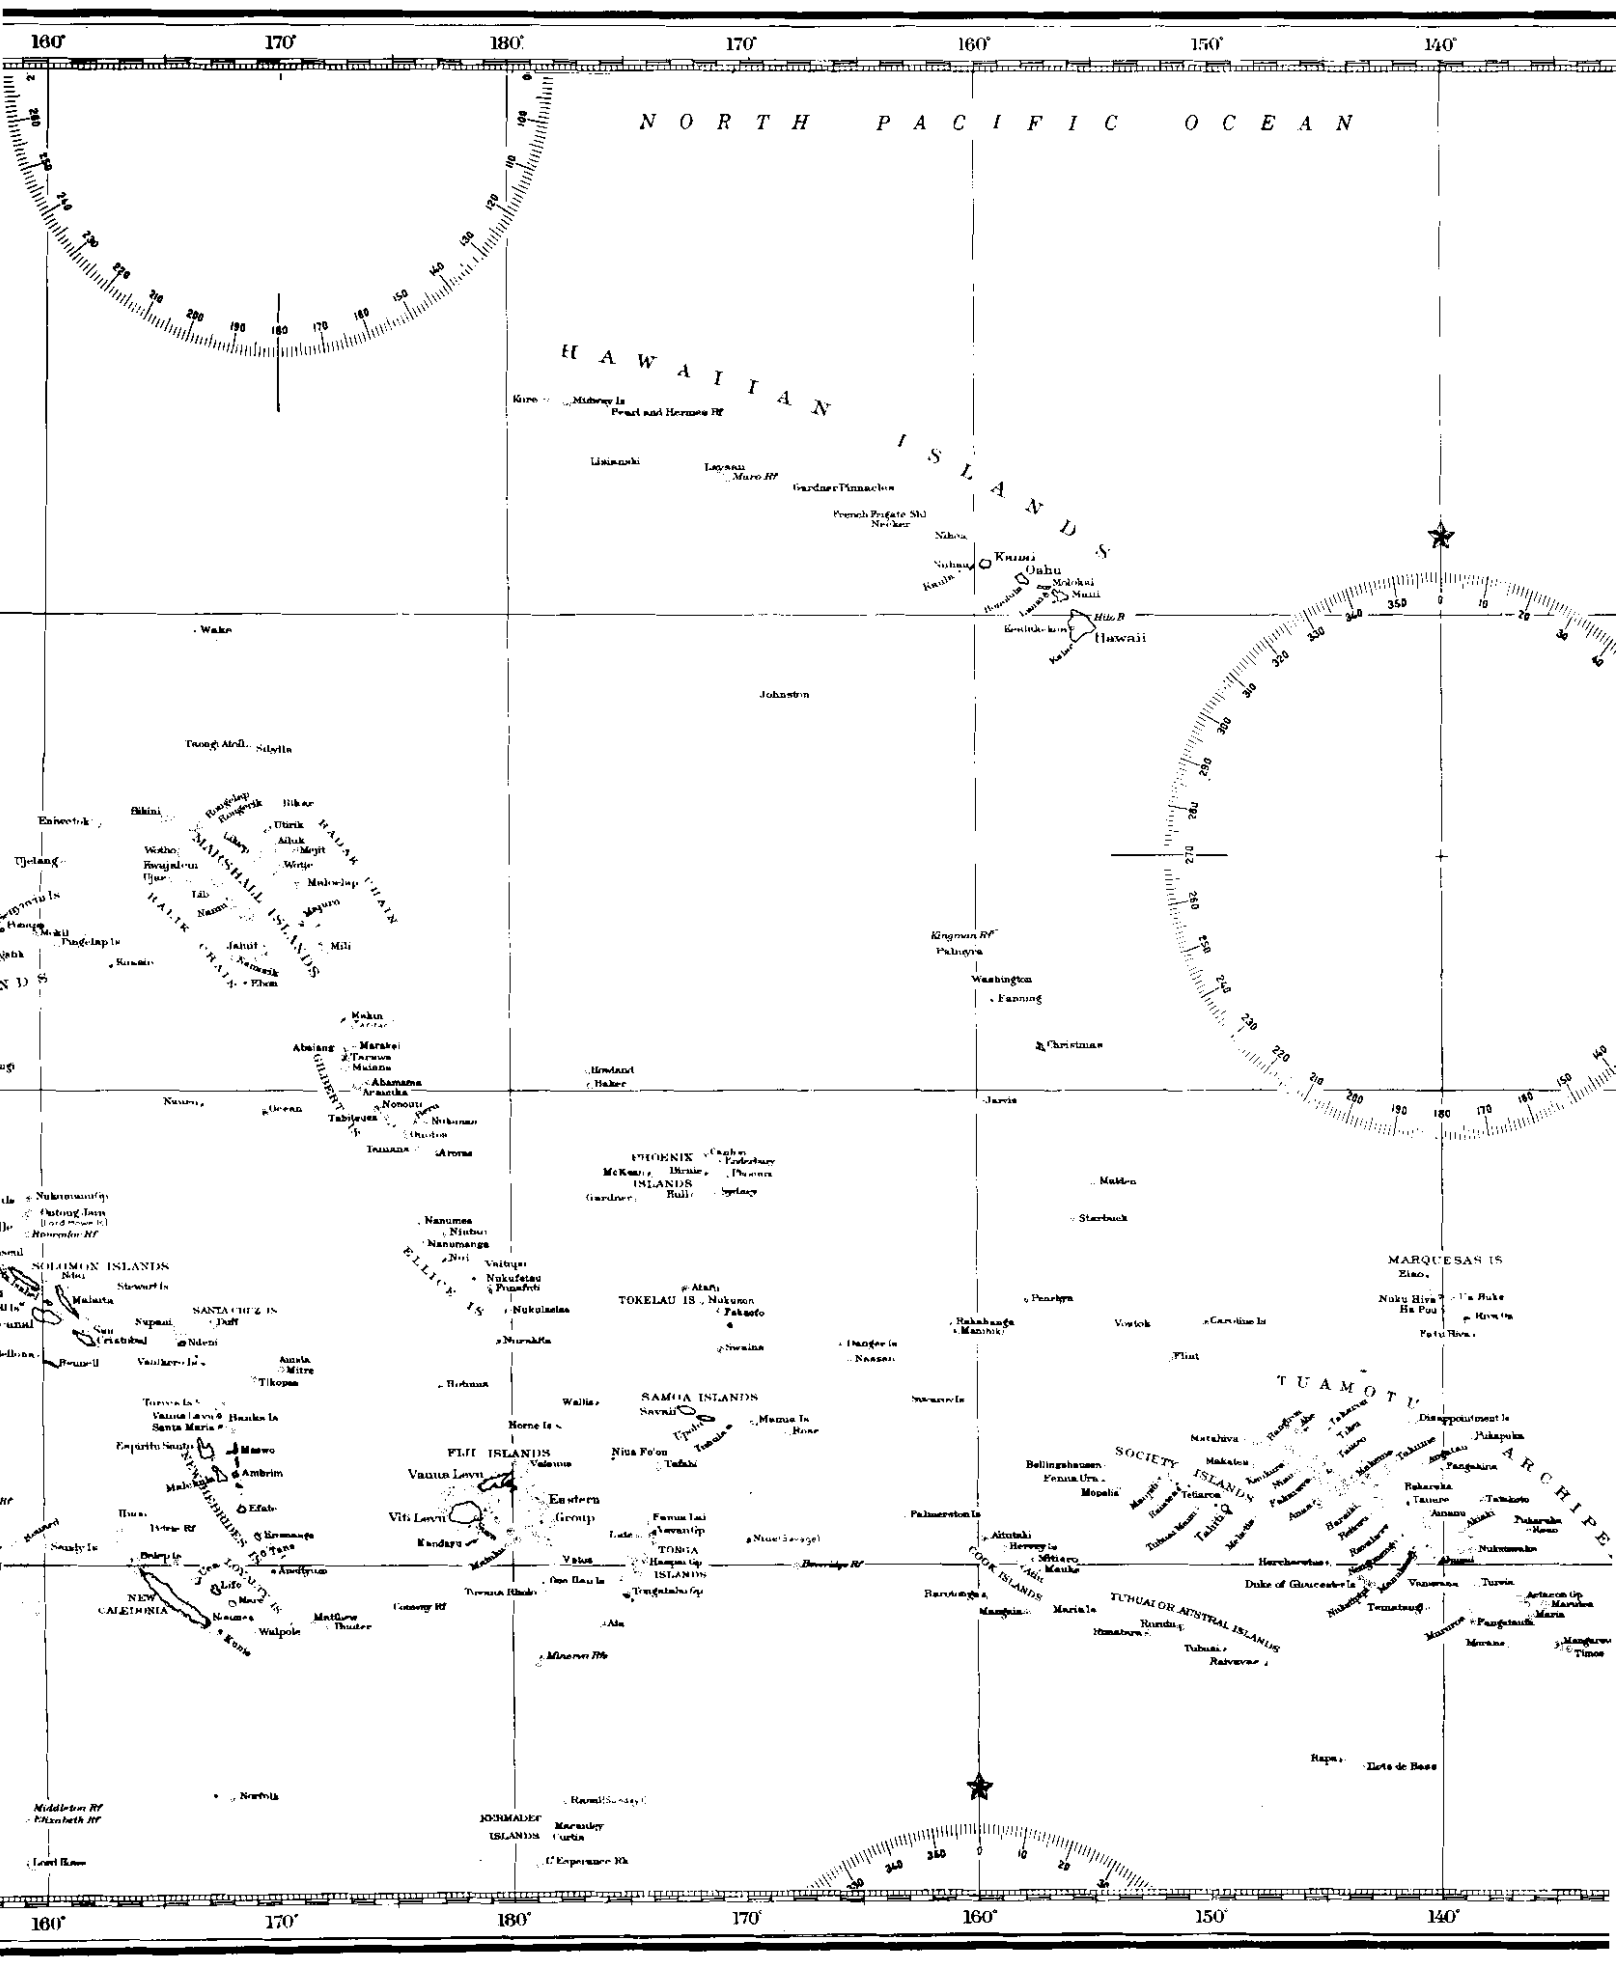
160° 170° 180° 170° 160° 150° 140°

NORTH PACIFIC OCEAN

HAWAIIAN ISLANDS

Kure Midway Is Pearl and Hermes Rf
Lisianski Laysan Maro Rf Gardner Pinnacles
French Frigate Shl Necker
Nihoa
Niihau Kauai Oahu Molokai Maui Lanai Kahoolawe Hawaii Hilo B
Wake
Johnston
Taongi Atoll Sibylla
Eniwetok Bikini Rongelap Rongerik Bikar Utirik Ailuk Mejit Wotho Kwajalein Ujae Likiep Wotje Maloelap Lib Namu Majuro Jaluit Mili Ebon Kusaie
MARSHALL ISLANDS RATAK CHAIN RALIK CHAIN
Ujelang Ponape Mokil Pingelap Is
Kingman Rf Palmyra Washington Fanning Christmas
Makin Abaiang Marakei Tarawa Maiana Abemama Aranuka Nonouti Beru Nukunau Tabiteuea Onotoa Tamana Arorae
GILBERT IS
Nauru Ocean Howland Baker Jarvis
PHOENIX ISLANDS Canton Enderbury McKean Birnie Phoenix Gardner Hull Sydney
Malden Starbuck
Nukumanu Is Ontong Java Roncador Rf
SOLOMON ISLANDS Malaita San Cristobal Stewart Is Sikaiana SANTA CRUZ IS Duff Nupani Ndeni Rennell Vanikoro Is Anuta Mitre Tikopia
Nanumea Niutao Nanumanga Nui Vaitupu Nukufetau Funafuti Nukulaelae Niulakita
ELLICE IS
TOKELAU IS Atafu Nukunono Fakaofo Swains
Penrhyn Rakahanga Manihiki Vostok Caroline Is Flint
Danger Is Nassau Suwarrow Is
MARQUESAS IS Eiao Nuku Hiva Ua Huka Ua Pou Hiva Oa Fatu Hiva
Rotuma Wallis Horne Is
SAMOA ISLANDS Savaii Upolu Tutuila Manua Is Rose
Niua Fo'ou Tafahi
FIJI ISLANDS Vanua Levu Vatoa Viti Levu Kandavu Eastern Group
Torres Is Vanua Lava Banks Is Santa Maria Espiritu Santo Maewo Ambrim Malekula Efate Erromanga Tanna Aneityum
NEW HEBRIDES
Walpole Matthew Hunter
LOYALTY IS Ouvea Lifu Mare
NEW CALEDONIA Noumea Kunie Belep Is
Fonua Lai Vavau Gp Late TONGA ISLANDS Haapai Gp Tongatabu Gp Ata
Niue (Savage)
Beveridge Rf
Palmerston Is Aitutaki Hervey Is Mitiaro Atiu Mauke Rarotonga Mangaia
COOK ISLANDS
SOCIETY ISLANDS Bellingshausen Fenua Ura Mopelia Motu One Maupiti Tahaa Huahine Raiatea Moorea Tahiti Tetiaroa Mehetia Makatea
TUAMOTU ARCHIPELAGO
Disappointment Is Pukapuka
Duke of Gloucester Is Hereheretue Vanavana Tureia Tematangi Mururoa
TUBUAI OR AUSTRAL ISLANDS Rimatara Rurutu Tubuai Raivavae Maria Is
Rapa Ilots de Bass
Mangareva Timoe
Minerva Rfs
Norfolk
Middleton Rf Elizabeth Rf Lord Howe
KERMADEC ISLANDS Raoul (Sunday) Macauley Curtis L'Esperance Rk

160° 170° 180° 170° 160° 150° 140°